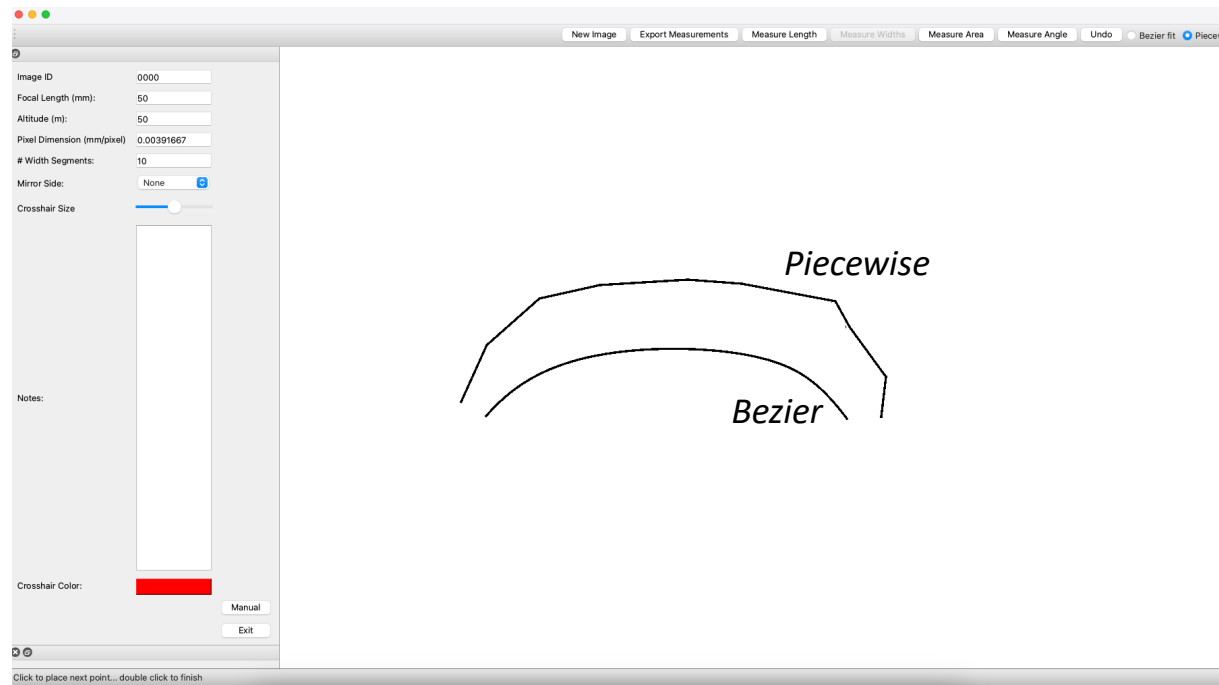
New Image Export Measurements Measure Length Measure Widths Measure Area Measure Angle Undo Bezier fit Piece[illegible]

Image ID 0000
Focal Length (mm): 50
Altitude (m): 50
Pixel Dimension (mm/pixel) 0.00391667
# Width Segments: 10
Mirror Side: None
Crosshair Size

Notes:

Crosshair Color:

Manual
Exit

Piecewise

Bezier

Click to place next point... double click to finish